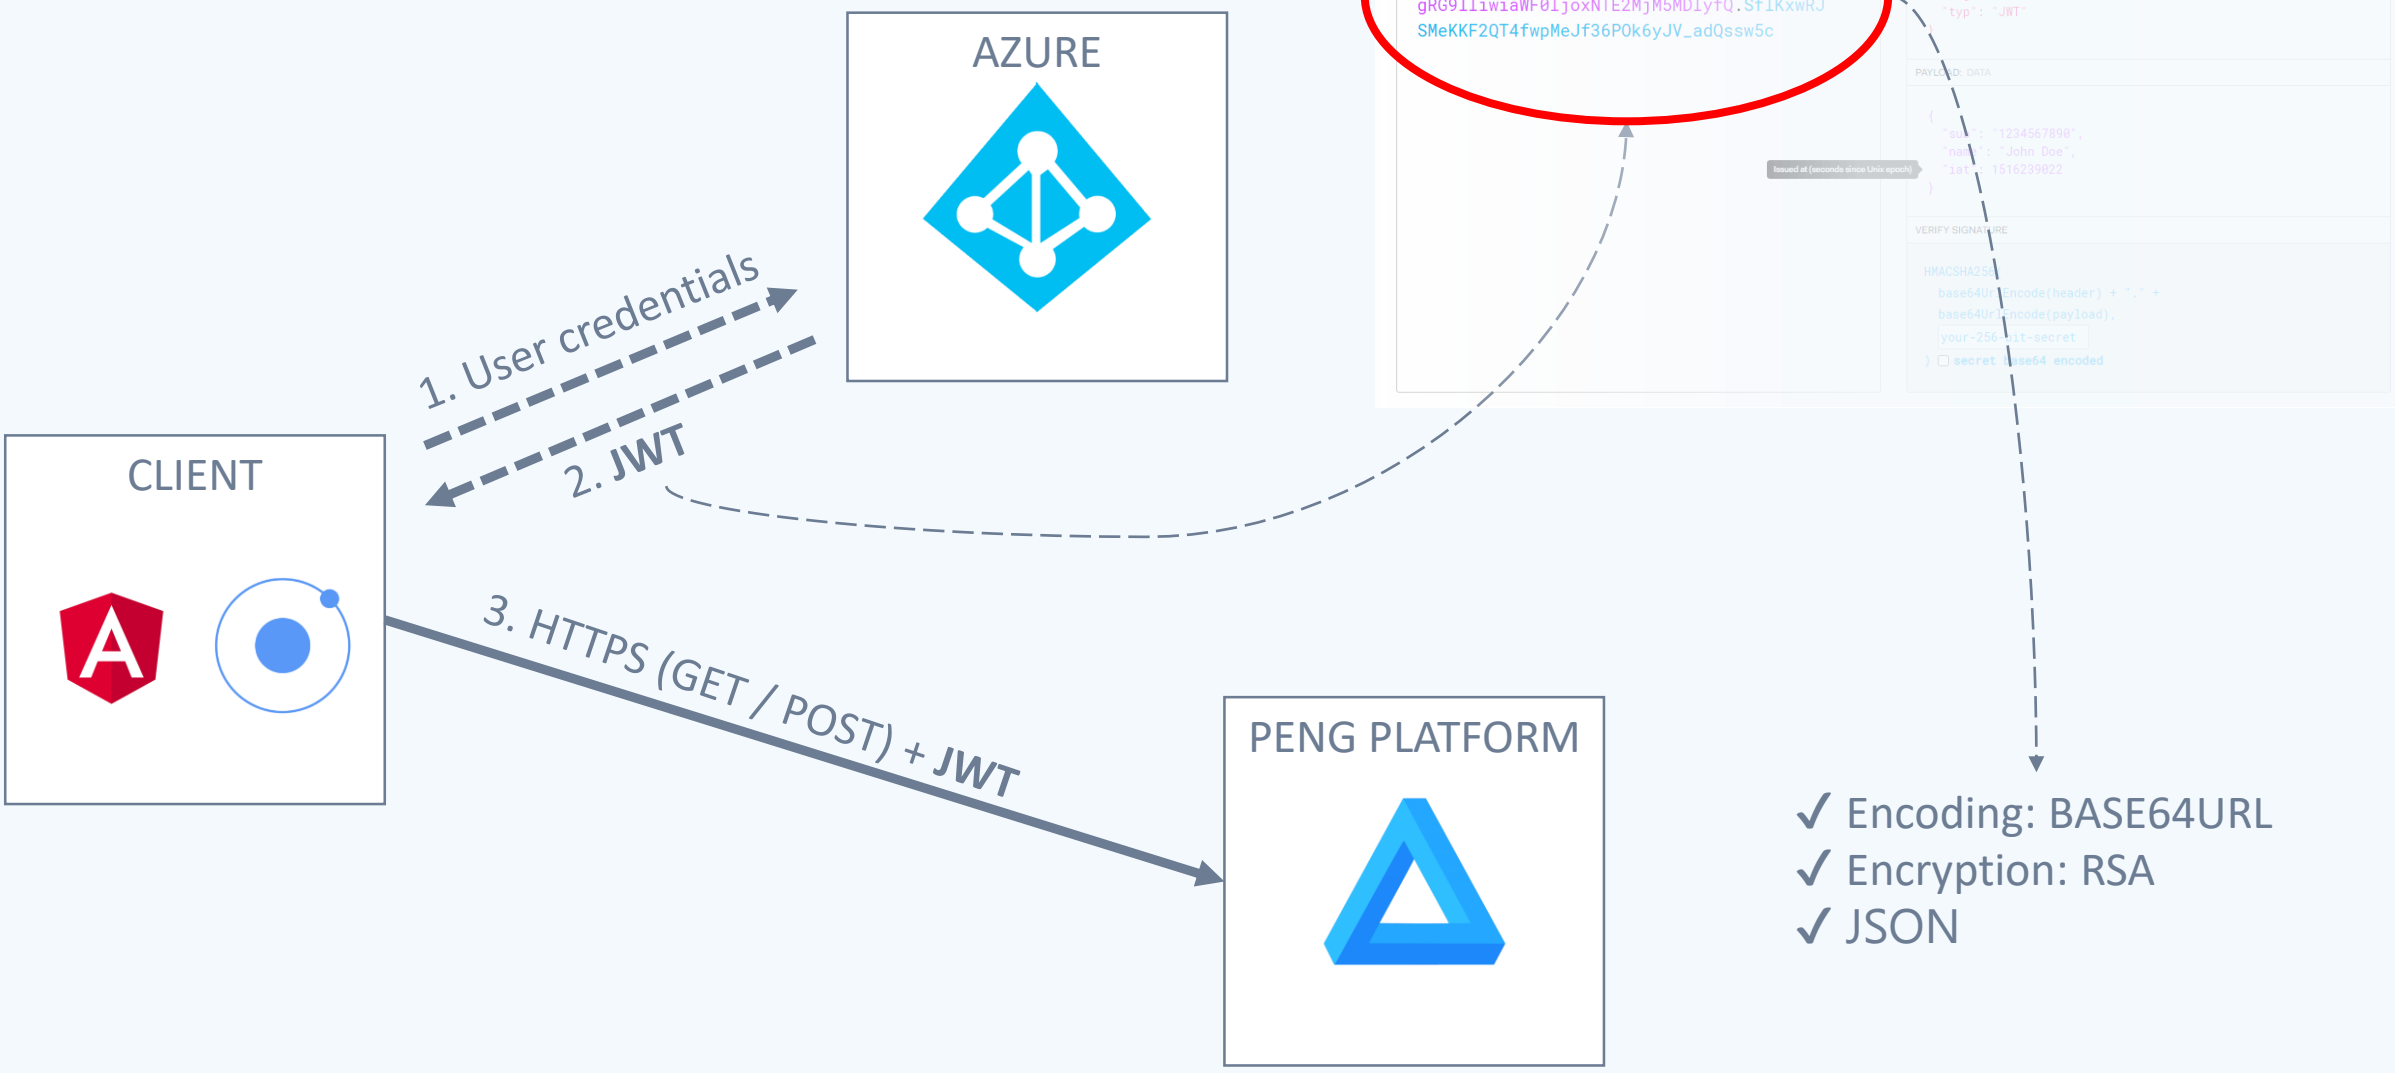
gRG9lIiwiaWF0IjoxNTE2MjM5MDIyfQ.SflKxwRJ
SMeKKF2QT4fwpMeJf36POk6yJV_adQssw5c

"typ": "JWT"

PAYLOAD: DATA

{
"sub": "1234567890",
"name": "John Doe",
"iat": 1516239022
}

Issued at (seconds since Unix epoch)

VERIFY SIGNATURE

HMACSHA256(
base64UrlEncode(header) + "." +
base64UrlEncode(payload),
your-256-bit-secret
) secret base64 encoded

AZURE

1. User credentials

2. JWT

CLIENT

3. HTTPS (GET / POST) + JWT

PENG PLATFORM

✓ Encoding: BASE64URL
✓ Encryption: RSA
✓ JSON